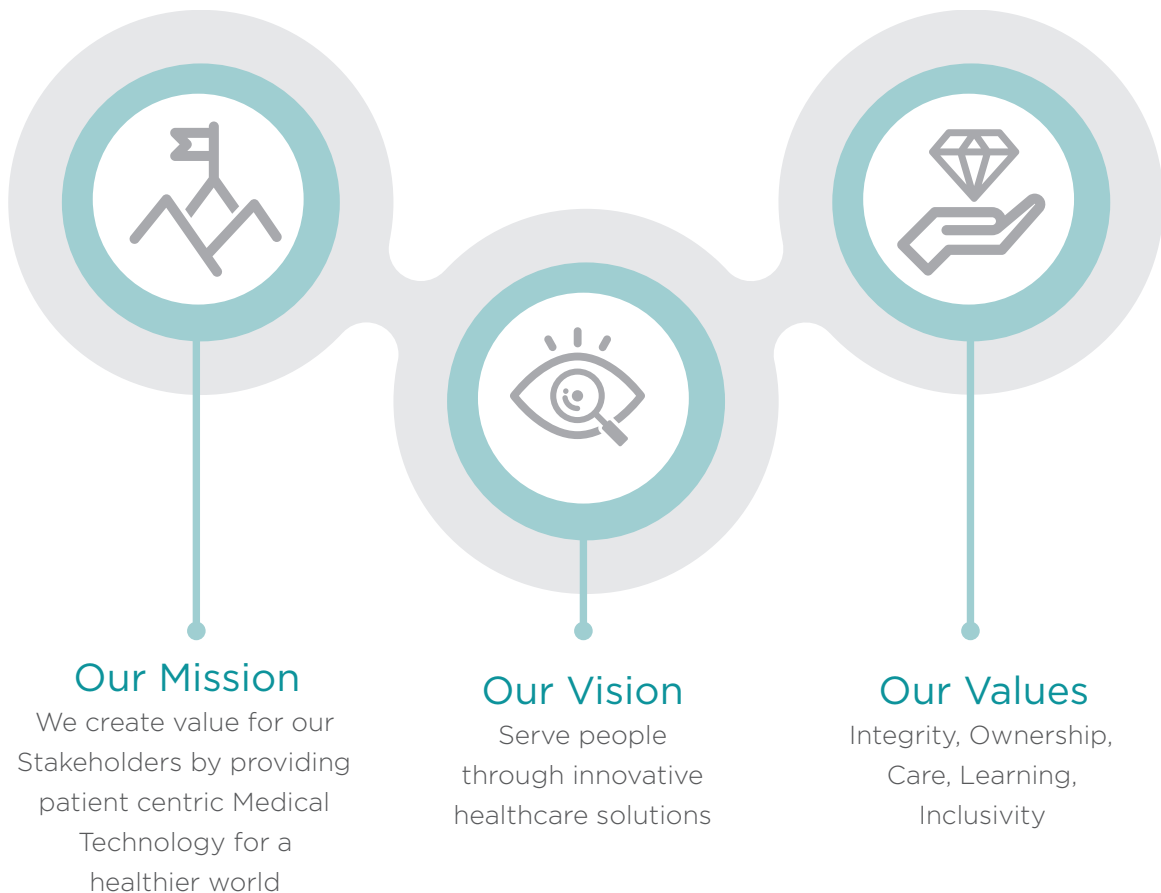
Our Mission
We create value for our Stakeholders by providing patient centric Medical Technology for a healthier world

Our Vision
Serve people through innovative healthcare solutions

Our Values
Integrity, Ownership, Care, Learning, Inclusivity